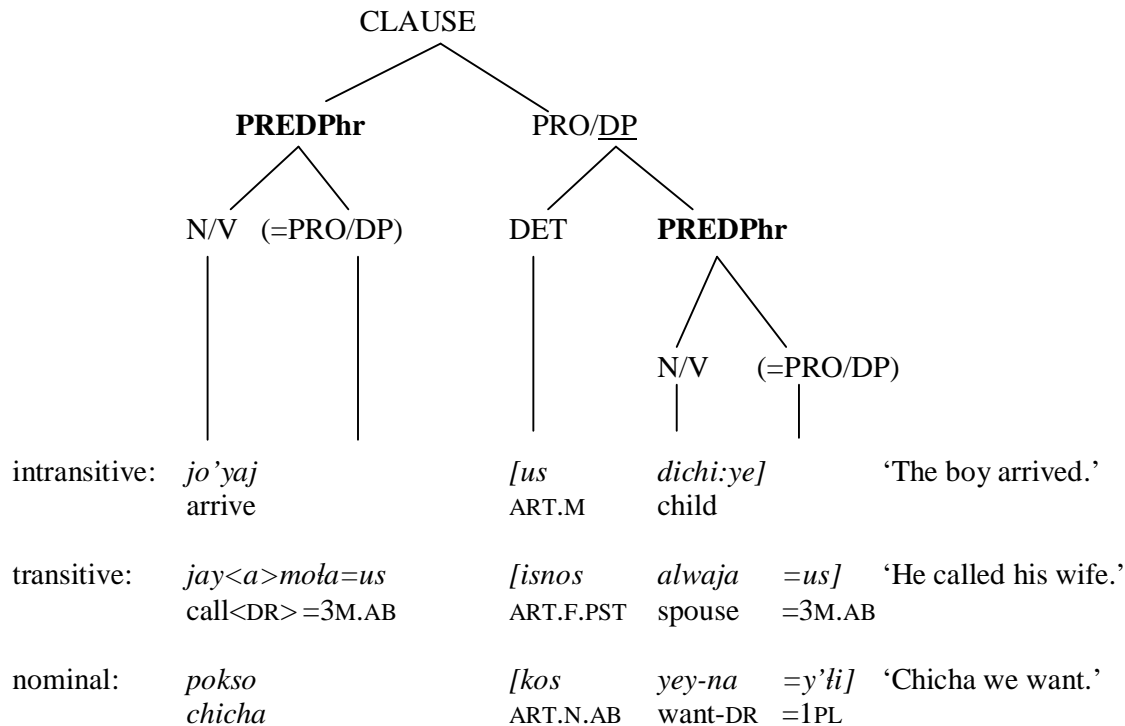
CLAUSE

PREDPhr PRO/DP

N/V (=PRO/DP) DET PREDPhr

N/V (=PRO/DP)

| | | | | | |
|---|---|---|---|---|---|
| intransitive: | *jo'yaj* | *[us* | *dichi:ye]* | | 'The boy arrived.' |
| | arrive | ART.M | child | | |
| transitive: | *jay<a>moła=us* | *[isnos* | *alwaja* | *=us]* | 'He called his wife.' |
| | call<DR>=3M.AB | ART.F.PST | spouse | =3M.AB | |
| nominal: | *pokso* | *[kos* | *yey-na* | *=y'łi]* | 'Chicha we want.' |
| | *chicha* | ART.N.AB | want-DR | =1PL | |